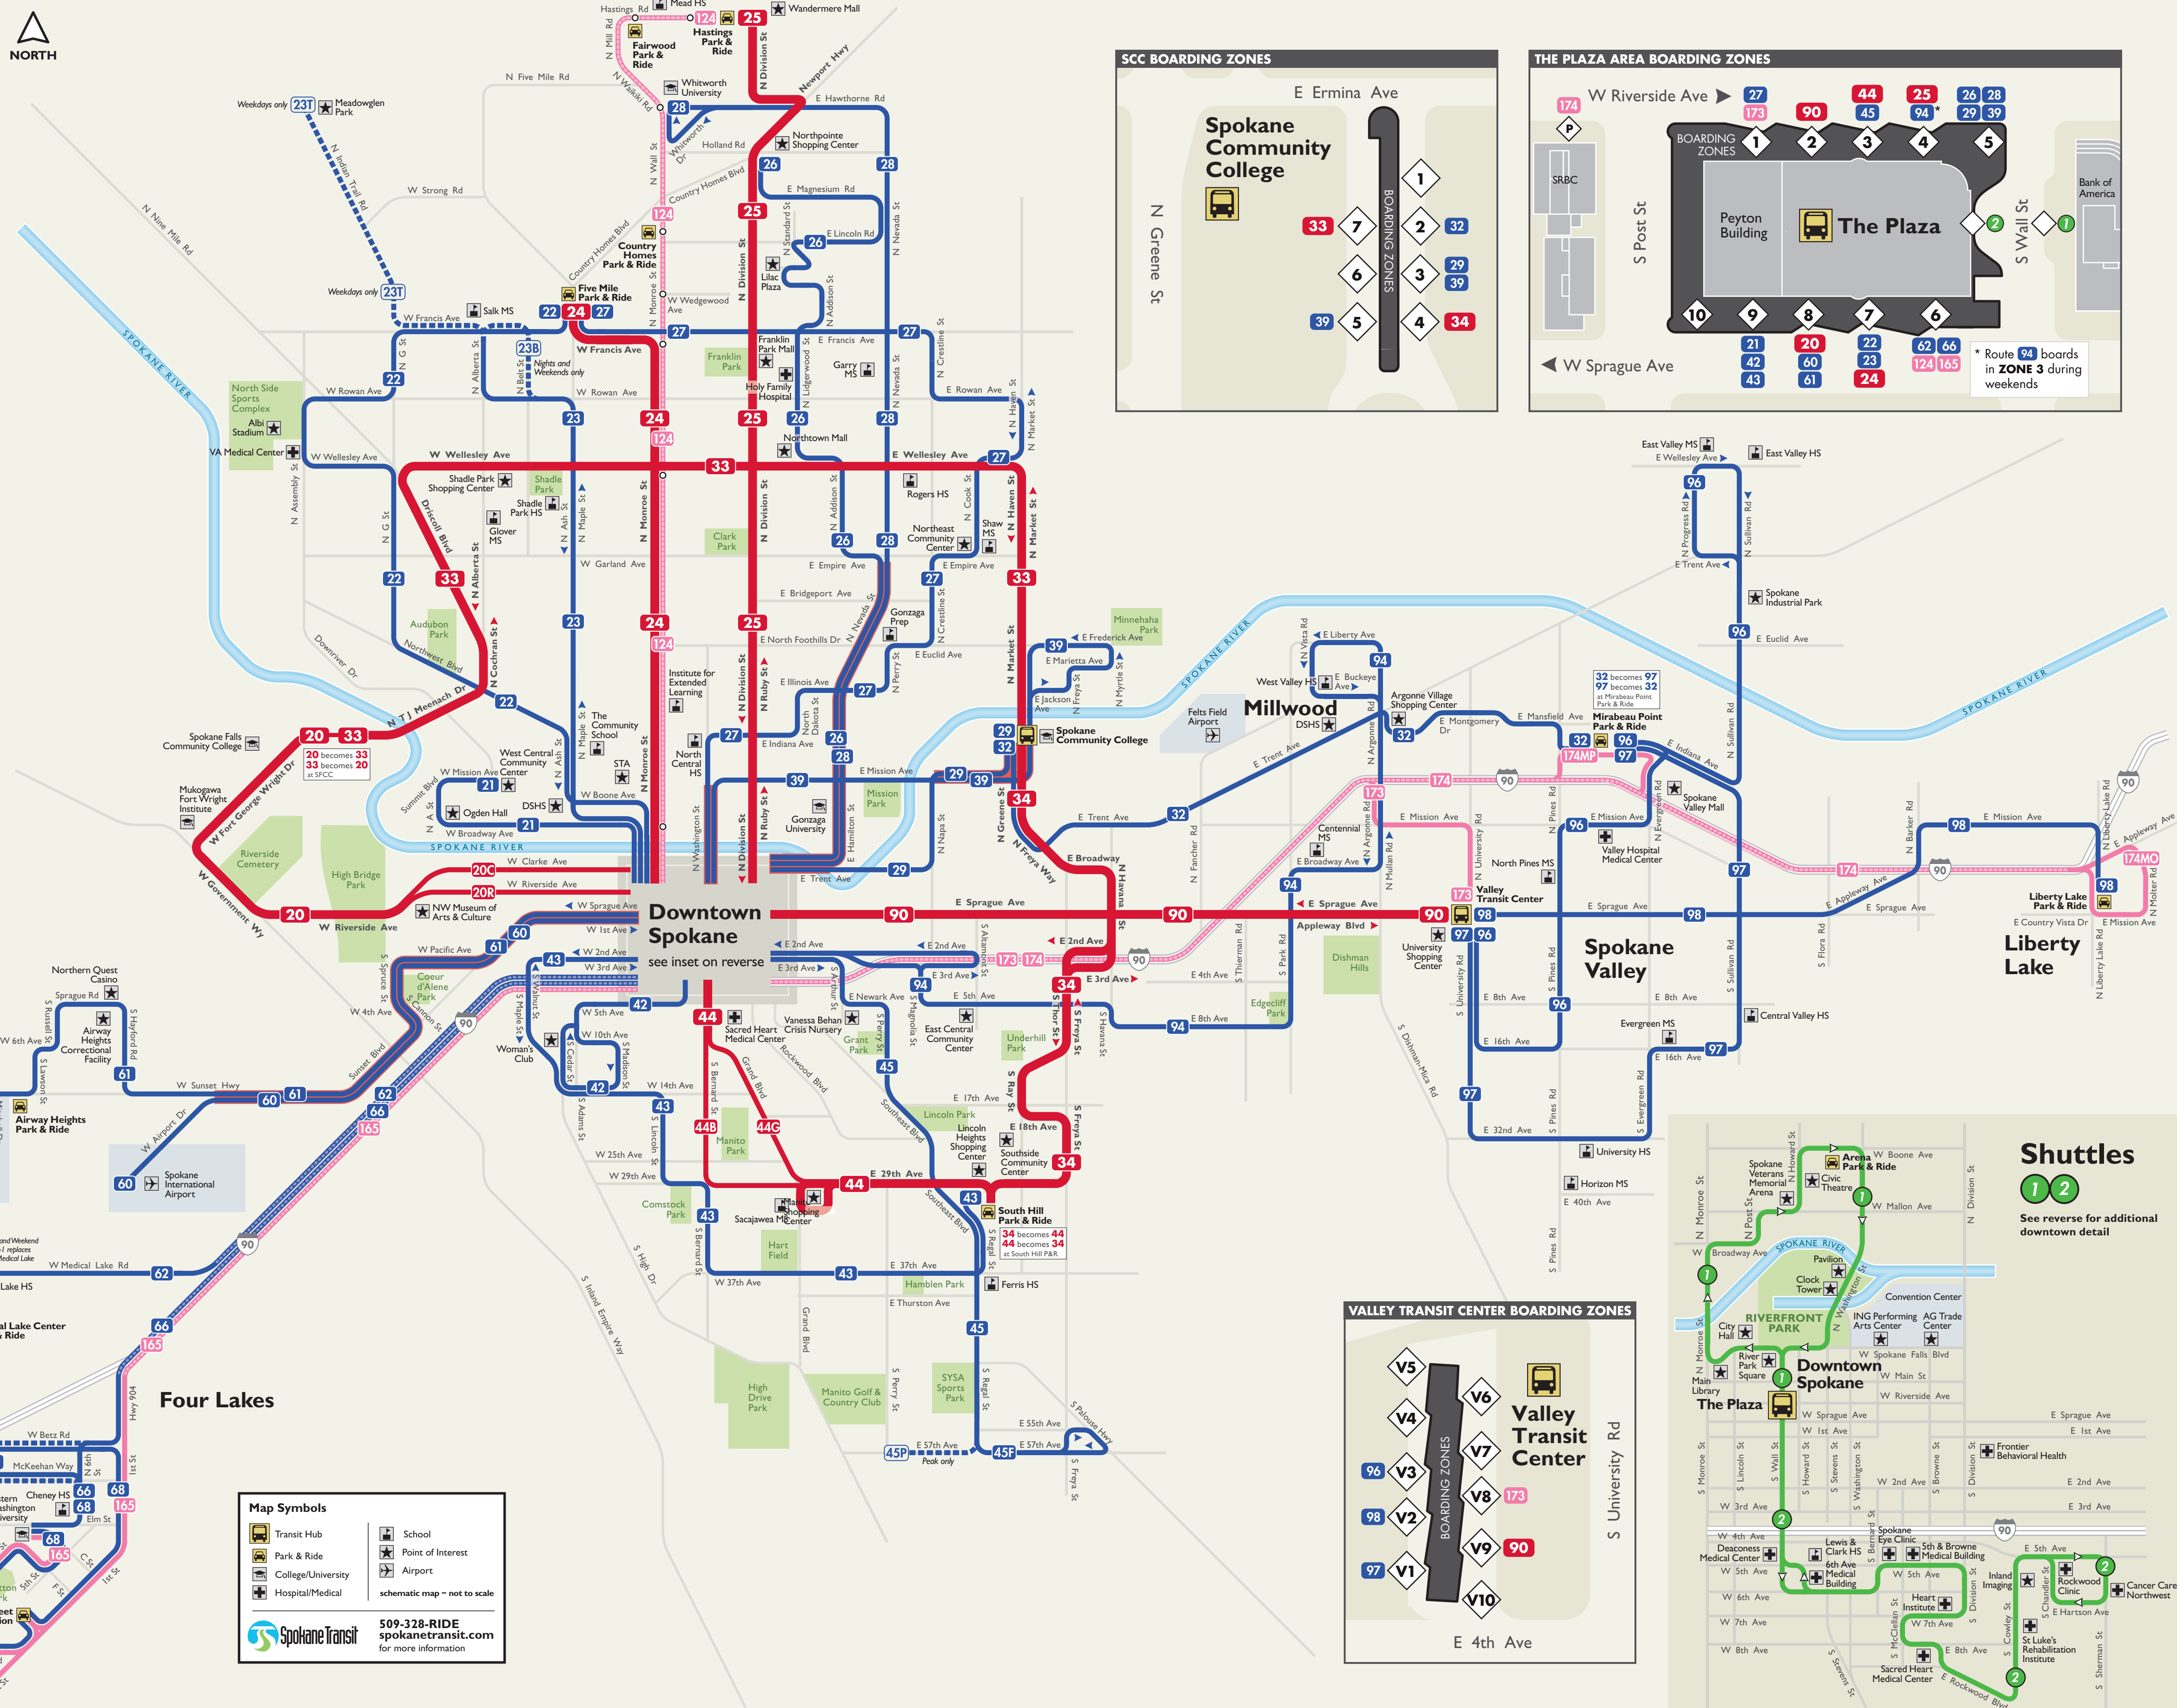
NORTH

SCC BOARDING ZONES

E Ermina Ave

Spokane Community College

N Greene St

BOARDING ZONES

33 7 1 2 32 6 3 29 39 39 5 4 34

THE PLAZA AREA BOARDING ZONES

174 W Riverside Ave 27 173 90 44 45 25 94* 26 28 29 39

P

SRBC

BOARDING ZONES 1 2 3 4 5

Peyton Building

The Plaza

S Post St

S Wall St

Bank of America

W Sprague Ave

10 9 8 7 6

21 42 43 20 60 61 22 23 24 62 66 124 165

* Route 94 boards in ZONE 3 during weekends

Downtown Spokane
see inset on reverse

Millwood

Spokane Valley

Liberty Lake

Four Lakes

Spokane Community College

Valley Transit Center

Spokane Falls Community College

20 becomes 33
33 becomes 20
at SFCC

32 becomes 97
97 becomes 32
at Mirabeau Point Park & Ride

34 becomes 44
44 becomes 34
at South Hill P&R

Weekdays only 23T

Nights and Weekends only

Peak only

VALLEY TRANSIT CENTER BOARDING ZONES

V5 V6 V4 V7 96 V3 V8 173 98 V2 V9 90 97 V1 V10

BOARDING ZONES

Valley Transit Center

S University Rd

E 4th Ave

Shuttles

1 2

See reverse for additional downtown detail

Arena Park & Ride

Spokane Veterans Memorial Arena

Civic Theatre

W Boone Ave

W Mallon Ave

W Broadway Ave

SPOKANE RIVER

Pavilion

Clock Tower

Convention Center

RIVERFRONT PARK

INB Performing Arts Center

AG Trade Center

City Hall

River Park Square

Main Library

Downtown Spokane

The Plaza

W Spokane Falls Blvd

W Main St

W Riverside Ave

W Sprague Ave

W 1st Ave

Frontier Behavioral Health

Deaconess Medical Center

Lewis & Clark HS

Spokane Eye Clinic

5th & Browne Medical Building

6th Ave Medical Building

Heart Institute

Inland Imaging

Rockwood Clinic

Cancer Care Northwest

St Luke's Rehabilitation Institute

Sacred Heart Medical Center

Map Symbols

Transit Hub
Park & Ride
College/University
Hospital/Medical
School
Point of Interest
Airport

schematic map – not to scale

SpokaneTransit

509-328-RIDE
spokanetransit.com
for more information